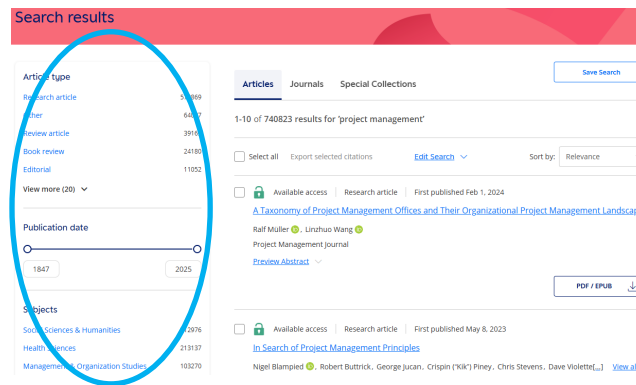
Search results

Article type

Research article 5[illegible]869
Other 64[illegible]7
Review article 3916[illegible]
Book review 24180
Editorial 11052
View more (20)

Publication date

1847
2025

Subjects

Social Sciences & Humanities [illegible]2976
Health Sciences 213137
Management & Organization Studies 103270

Articles Journals Special Collections

Save Search

1-10 of 740823 results for 'project management'

Select all Export selected citations Edit Search Sort by: Relevance

Available access | Research article | First published Feb 1, 2024
A Taxonomy of Project Management Offices and Their Organizational Project Management Landscap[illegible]
Ralf Müller, Linzhuo Wang
Project Management Journal
Preview Abstract

PDF / EPUB

Available access | Research article | First published May 8, 2023
In Search of Project Management Principles
Nigel Blampied, Robert Buttrick, George Jucan, Crispin ("Kik") Piney, Chris Stevens, Dave Violette[...] View all